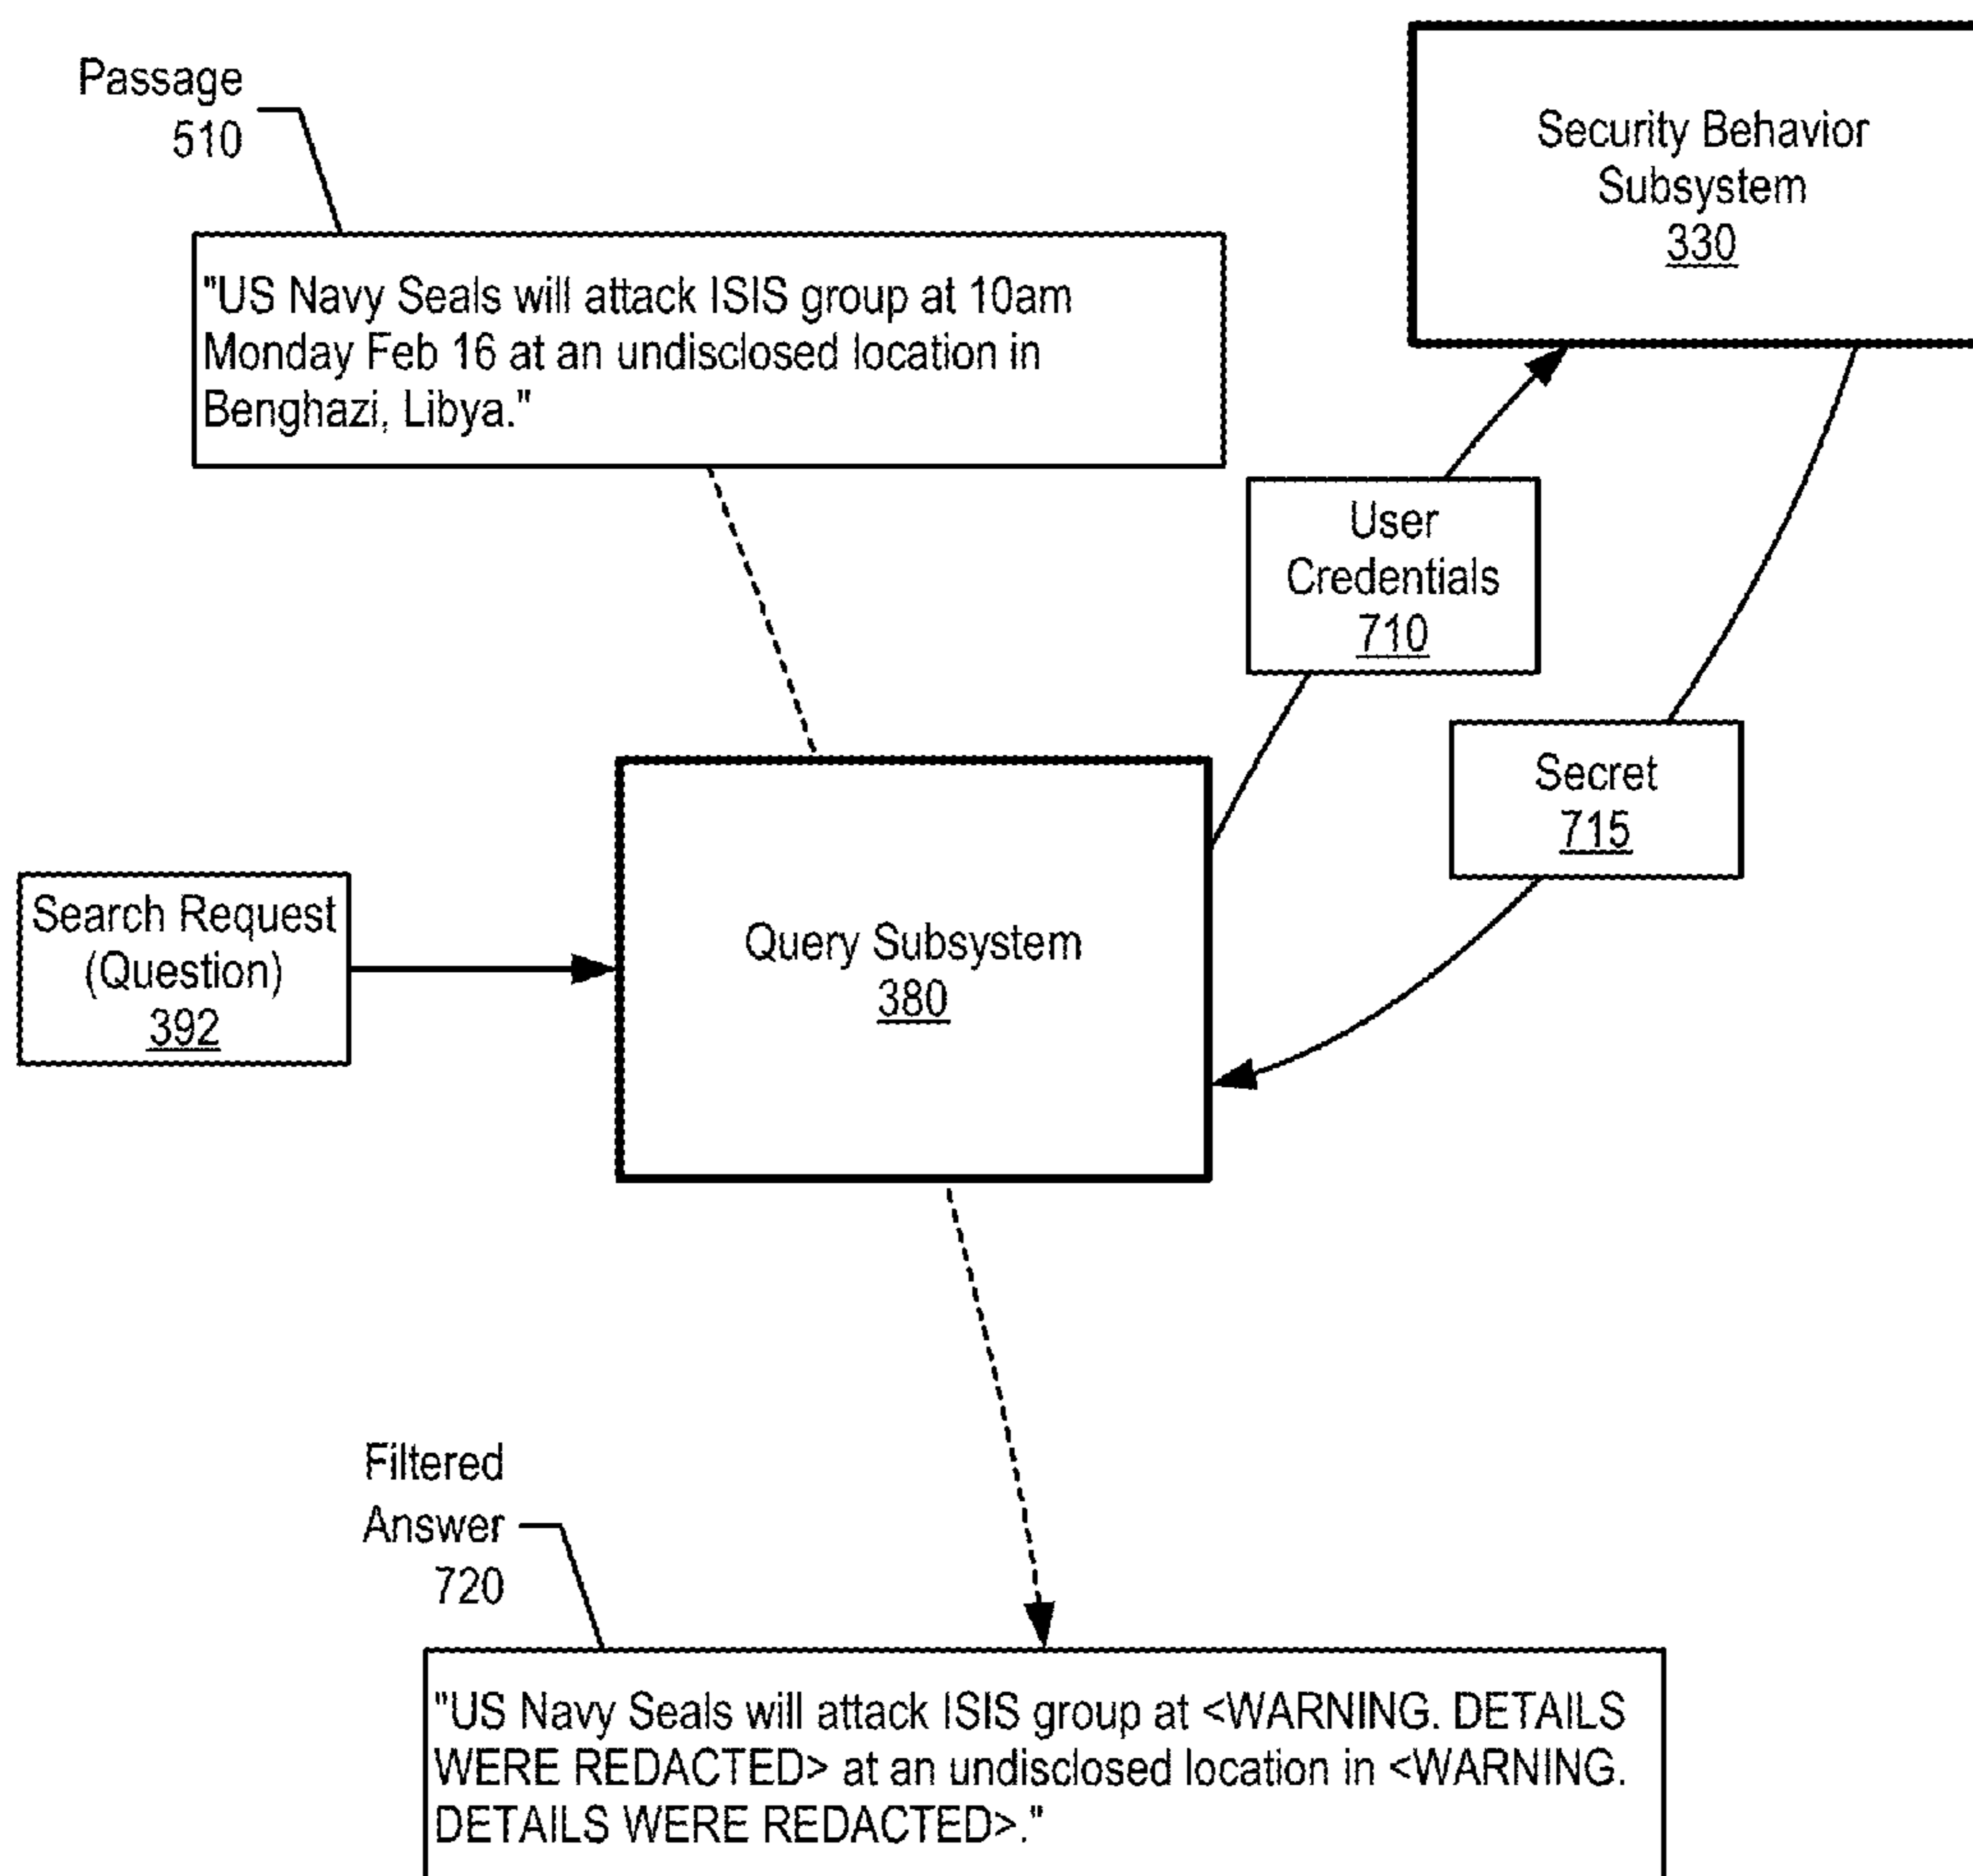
Passage
510

"US Navy Seals will attack ISIS group at 10am Monday Feb 16 at an undisclosed location in Benghazi, Libya."

Security Behavior Subsystem
330

User Credentials
710

Secret
715

Search Request (Question)
392

Query Subsystem
380

Filtered Answer
720

"US Navy Seals will attack ISIS group at <WARNING. DETAILS WERE REDACTED> at an undisclosed location in <WARNING. DETAILS WERE REDACTED>."